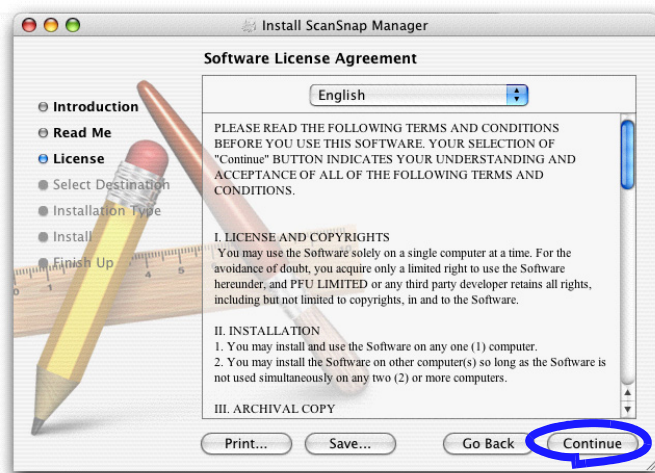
Install ScanSnap Manager

Software License Agreement

Introduction
Read Me
License
Select Destination
Installation Type
Install
Finish Up

English

PLEASE READ THE FOLLOWING TERMS AND CONDITIONS BEFORE YOU USE THIS SOFTWARE. YOUR SELECTION OF "Continue" BUTTON INDICATES YOUR UNDERSTANDING AND ACCEPTANCE OF ALL OF THE FOLLOWING TERMS AND CONDITIONS.

I. LICENSE AND COPYRIGHTS
You may use the Software solely on a single computer at a time. For the avoidance of doubt, you acquire only a limited right to use the Software hereunder, and PFU LIMITED or any third party developer retains all rights, including but not limited to copyrights, in and to the Software.

II. INSTALLATION
1. You may install and use the Software on any one (1) computer.
2. You may install the Software on other computer(s) so long as the Software is not used simultaneously on any two (2) or more computers.

III. ARCHIVAL COPY

Print...
Save...
Go Back
Continue